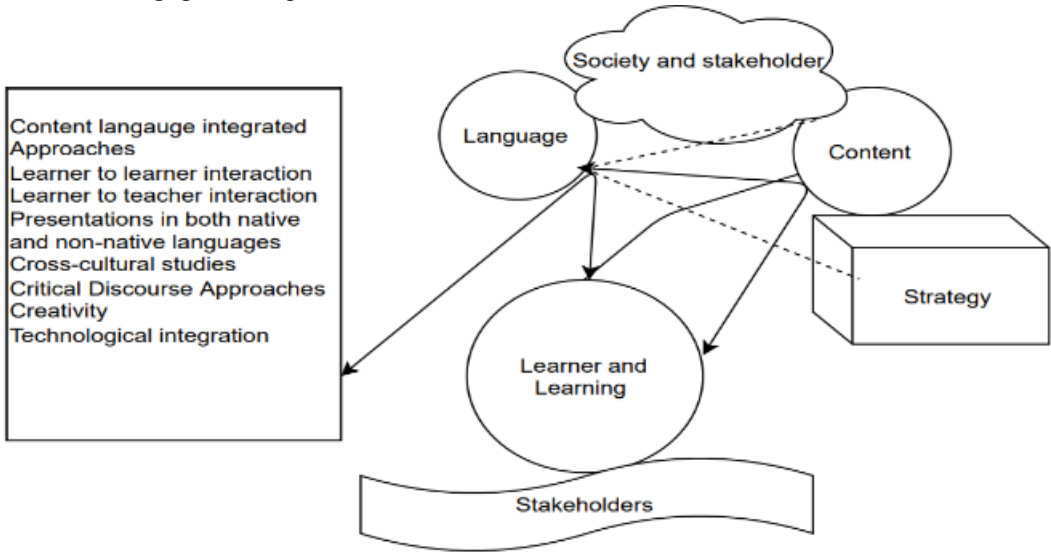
Society and stakeholder

Content langauge integrated Approaches
Learner to learner interaction
Learner to teacher interaction
Presentations in both native and non-native languages
Cross-cultural studies
Critical Discourse Approaches
Creativity
Technological integration

Language

Content

Strategy

Learner and Learning

Stakeholders